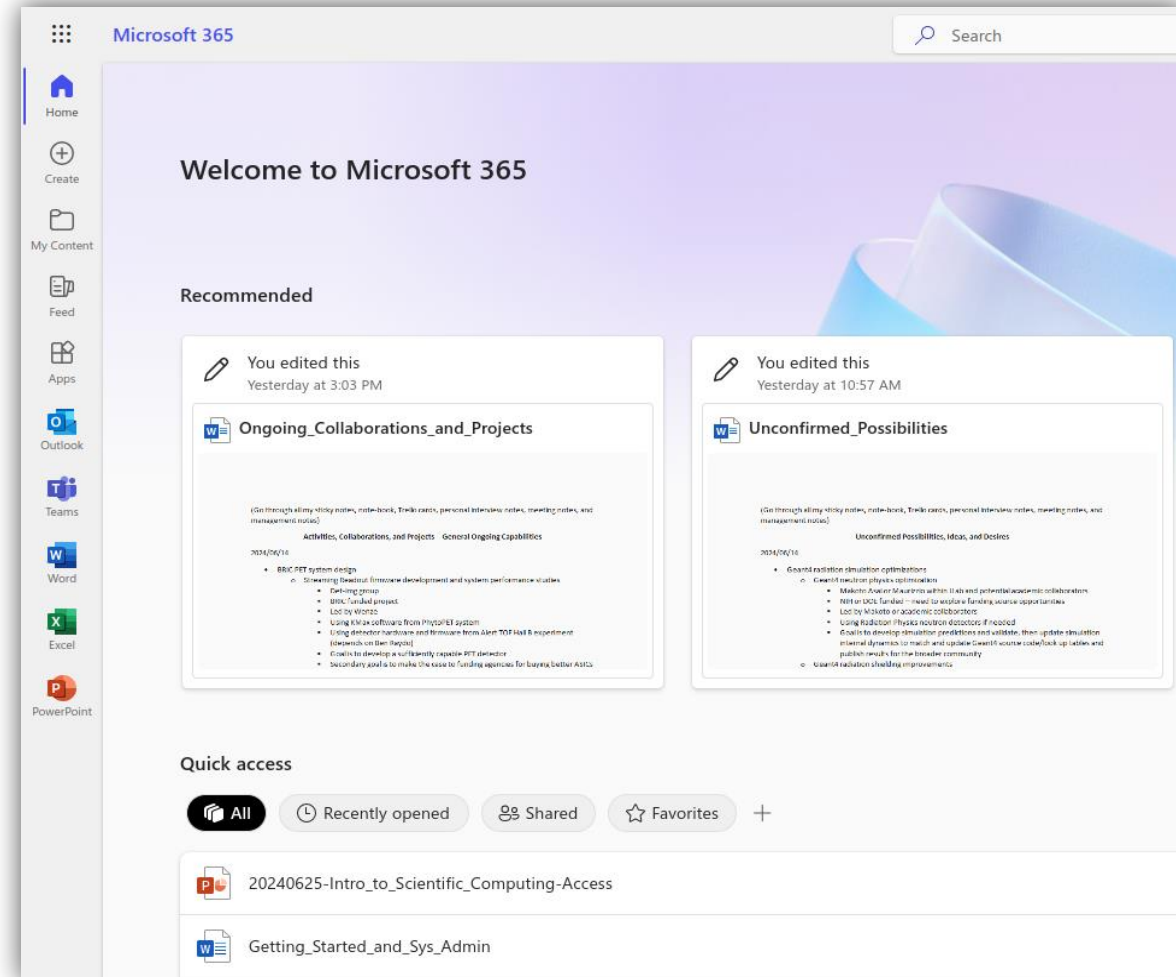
Microsoft 365

Search

Home
Create
My Content
Feed
Apps
Outlook
Teams
Word
Excel
PowerPoint

Welcome to Microsoft 365

Recommended

You edited this
Yesterday at 3:03 PM

Ongoing_Collaborations_and_Projects

(Go through all my sticky notes, note-book, Trello cards, personal interview notes, meeting notes, and management notes)

Activities, Collaborations, and Projects General Ongoing Capabilities

2024/06/14

- BRIC PET system design
 - Streaming Readout firmware development and system performance studies
 - Det-img group
 - BRIC funded project
 - Led by Wenze
 - Using KMax software from PhytoPET system
 - Using detector hardware and firmware from Alert TOF Hall B experiment (depends on Ben Raydo)
 - Goal is to develop a sufficiently capable PET detector
 - Secondary goal is to make the case to funding agencies for buying better ASICs

You edited this
Yesterday at 10:57 AM

Unconfirmed_Possibilities

(Go through all my sticky notes, note-book, Trello cards, personal interview notes, meeting notes, and management notes)

Unconfirmed Possibilities, Ideas, and Desires

2024/06/14

- Geant4 radiation simulation optimizations
 - Geant4 neutron physics optimization
 - Makoto Asai or Mauritzio within IT ish and potential academic collaborators
 - NIH or DOE funded – need to explore funding source opportunities
 - Led by Makoto or academic collaborators
 - Using Radiation Physics neutron detectors if needed
 - Goal is to develop simulation predictions and validate, then update simulation internal dynamics to match and update Geant4 source code/look up tables and publish results for the broader community
 - Geant4 radiation shielding improvements

Quick access

All
Recently opened
Shared
Favorites
+

20240625-Intro_to_Scientific_Computing-Access

Getting_Started_and_Sys_Admin